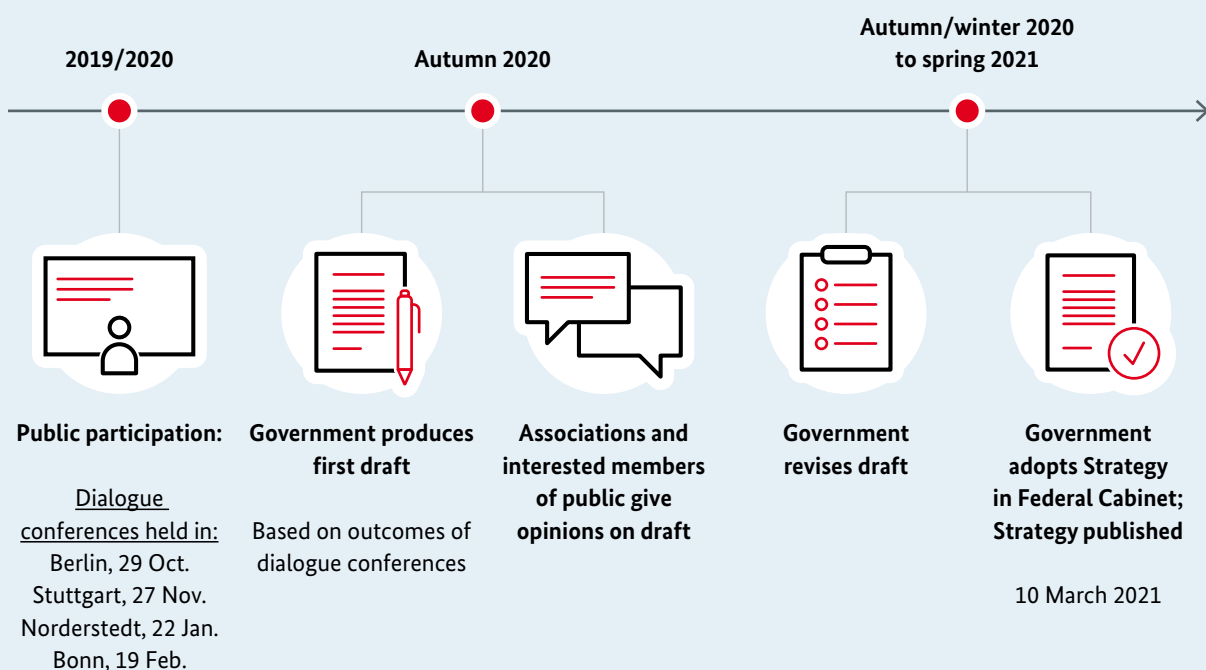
2019/2020

Autumn 2020

Autumn/winter 2020 to spring 2021

Public participation:

Dialogue conferences held in:
Berlin, 29 Oct.
Stuttgart, 27 Nov.
Norderstedt, 22 Jan.
Bonn, 19 Feb.

Government produces first draft

Based on outcomes of dialogue conferences

Associations and interested members of public give opinions on draft

Government revises draft

Government adopts Strategy in Federal Cabinet; Strategy published

10 March 2021